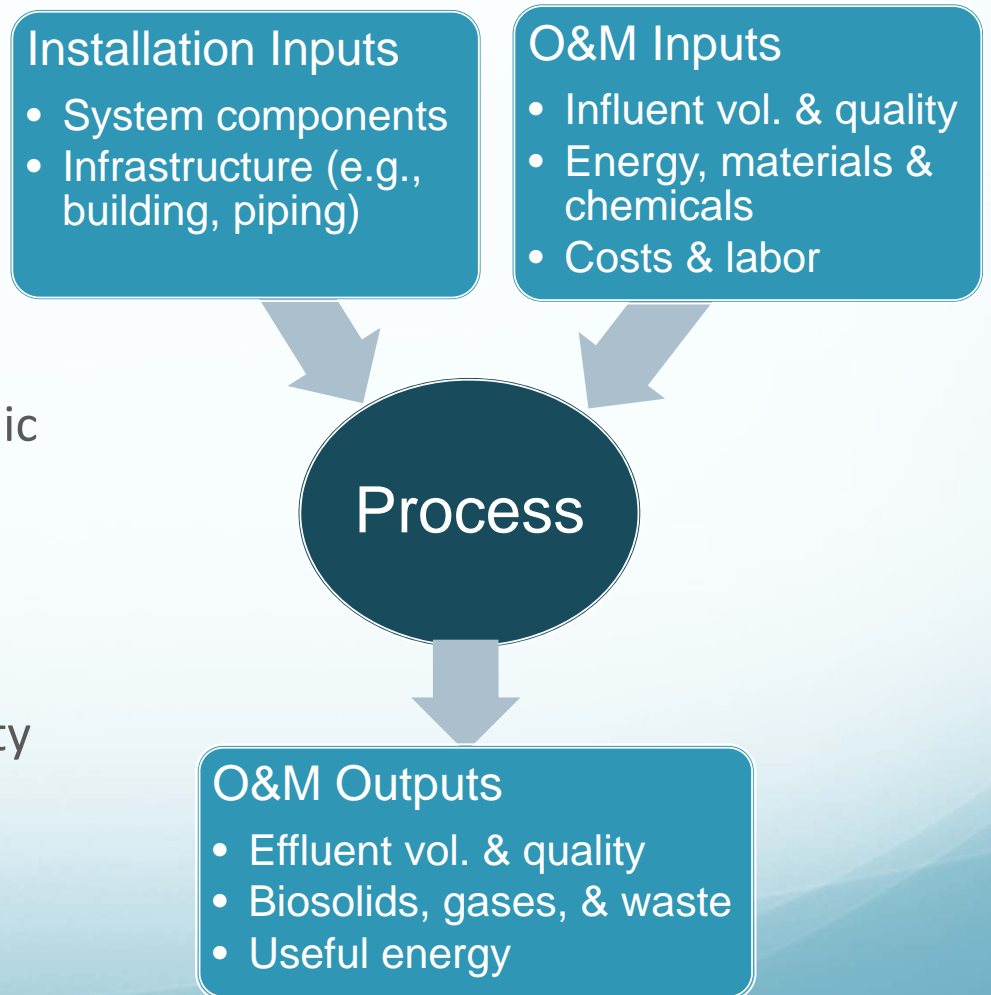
Installation Inputs
- System components
- Infrastructure (e.g., building, piping)

O&M Inputs
- Influent vol. & quality
- Energy, materials & chemicals
- Costs & labor

ic

Process

ty

O&M Outputs
- Effluent vol. & quality
- Biosolids, gases, & waste
- Useful energy